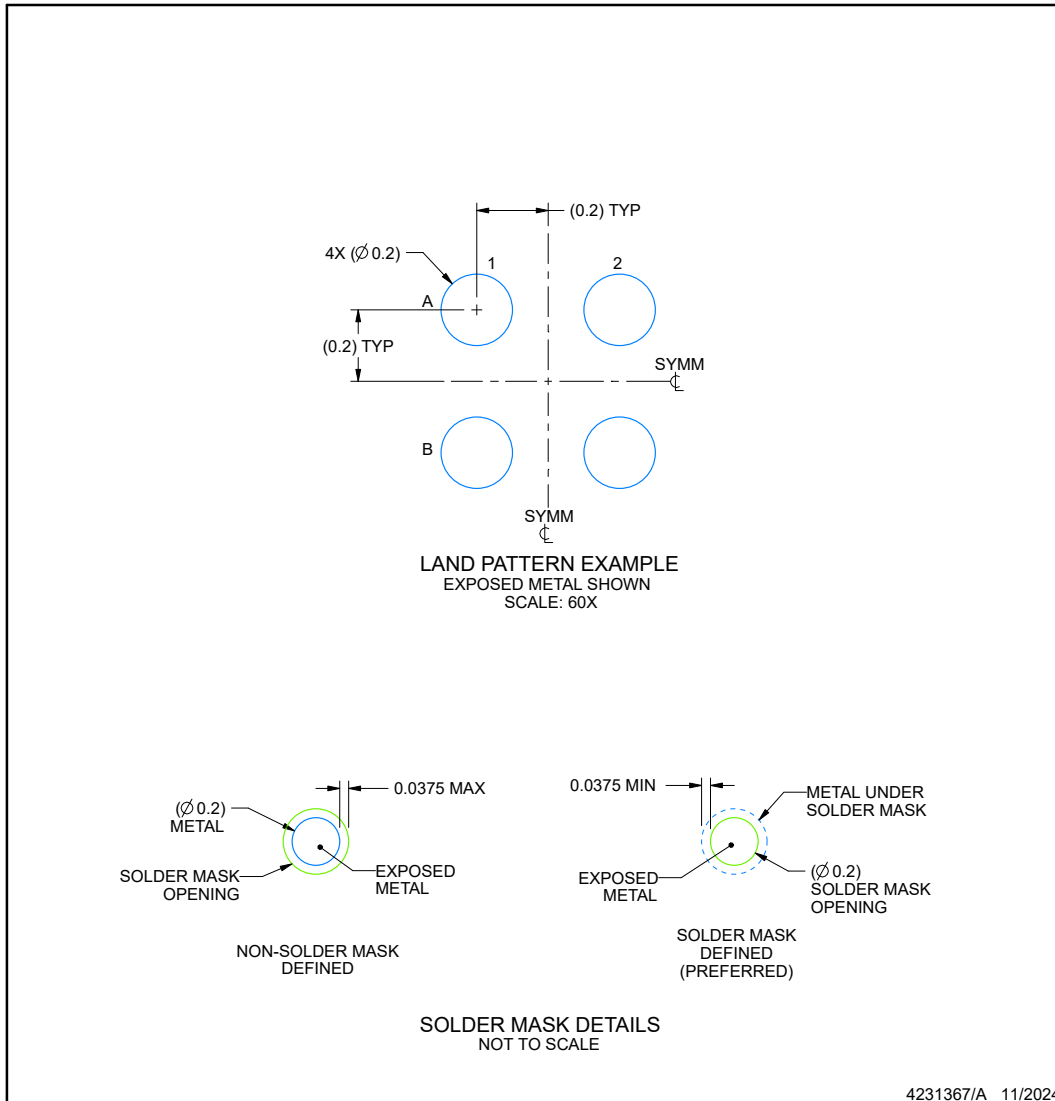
(0.2) TYP

4X ($\varnothing$0.2)

1

2

A

(0.2) TYP

SYMM
℄

B

SYMM
℄

LAND PATTERN EXAMPLE
EXPOSED METAL SHOWN
SCALE: 60X

0.0375 MAX

($\varnothing$0.2)
METAL

SOLDER MASK
OPENING

EXPOSED
METAL

NON-SOLDER MASK
DEFINED

0.0375 MIN

METAL UNDER
SOLDER MASK

EXPOSED
METAL

($\varnothing$0.2)
SOLDER MASK
OPENING

SOLDER MASK
DEFINED
(PREFERRED)

SOLDER MASK DETAILS
NOT TO SCALE

4231367/A 11/202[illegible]